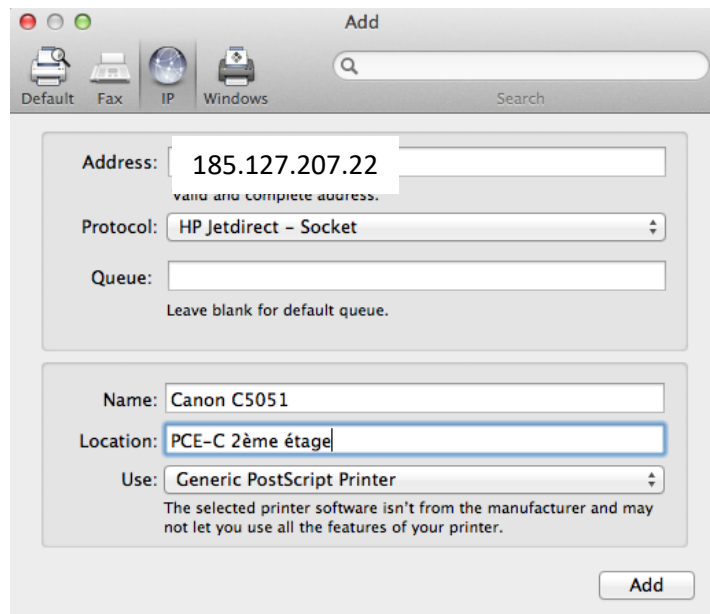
Add

Default Fax IP Windows

Search

Address: 185.127.207.22

Valid and complete address.

Protocol: HP Jetdirect – Socket

Queue:

Leave blank for default queue.

Name: Canon C5051

Location: PCE-C 2ème étage

Use: Generic PostScript Printer

The selected printer software isn't from the manufacturer and may not let you use all the features of your printer.

Add